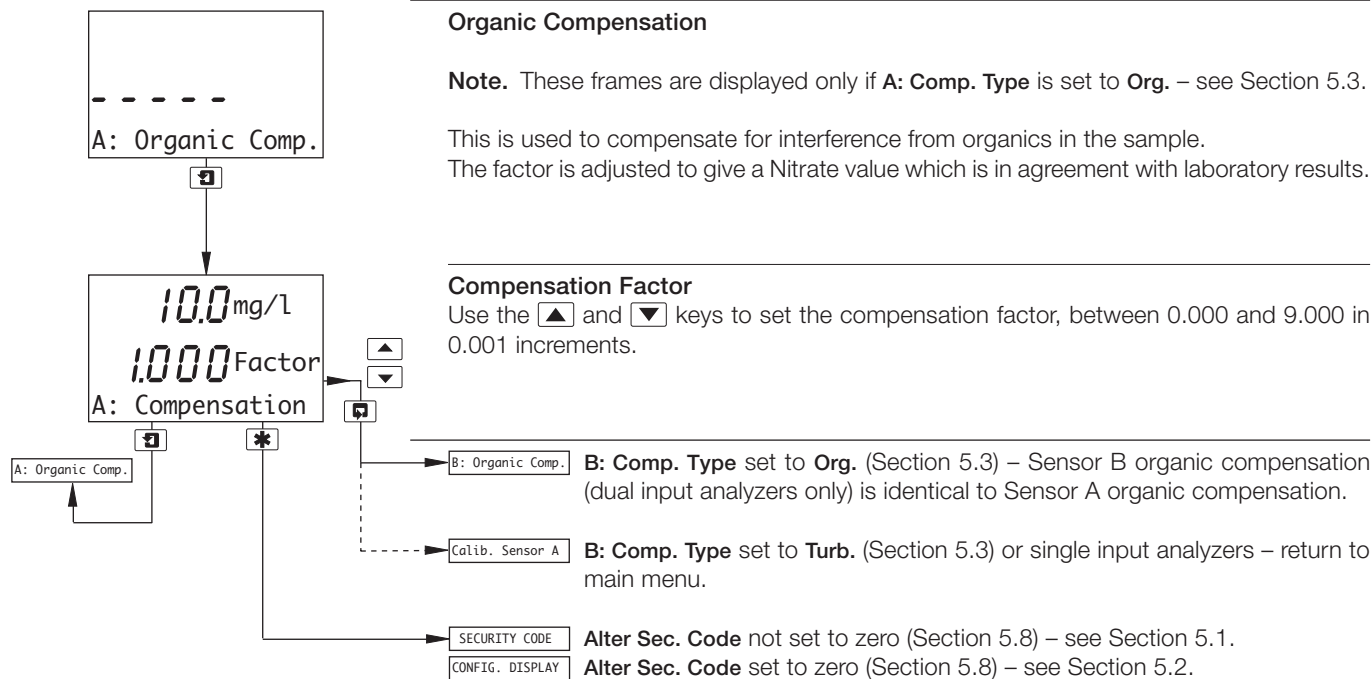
- - - - -
A: Organic Comp.

Organic Compensation

Note. These frames are displayed only if A: Comp. Type is set to Org. – see Section 5.3.

This is used to compensate for interference from organics in the sample.
The factor is adjusted to give a Nitrate value which is in agreement with laboratory results.

10.0 mg/l
1.000 Factor
A: Compensation

Compensation Factor
Use the ▲ and ▼ keys to set the compensation factor, between 0.000 and 9.000 in 0.001 increments.

A: Organic Comp.

B: Organic Comp. B: Comp. Type set to Org. (Section 5.3) – Sensor B organic compensation (dual input analyzers only) is identical to Sensor A organic compensation.

Calib. Sensor A B: Comp. Type set to Turb. (Section 5.3) or single input analyzers – return to main menu.

SECURITY CODE Alter Sec. Code not set to zero (Section 5.8) – see Section 5.1.
CONFIG. DISPLAY Alter Sec. Code set to zero (Section 5.8) – see Section 5.2.